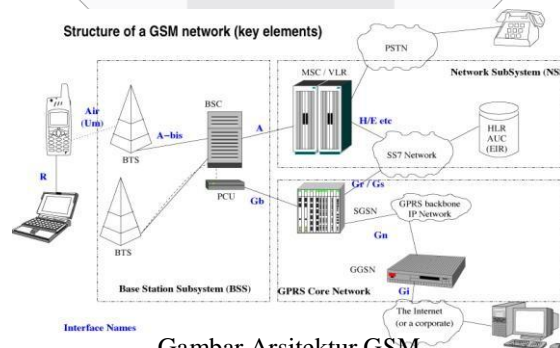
Structure of a GSM network (key elements)

PSTN

Network SubSystem (NS

MSC / VLR

BSC

Air (Um)

A-bis

A

H/E etc

HLR AUC (EIR)

BTS

SS7 Network

R

PCU

Gb

Gr / Gs

GPRS backbone IP Network

SGSN

BTS

Gn

GGSN

Base Station Subsystem (BSS)

GPRS Core Network

Gi

The Internet (or a corporate)

Interface Names

Gambar Arsitektur GSM